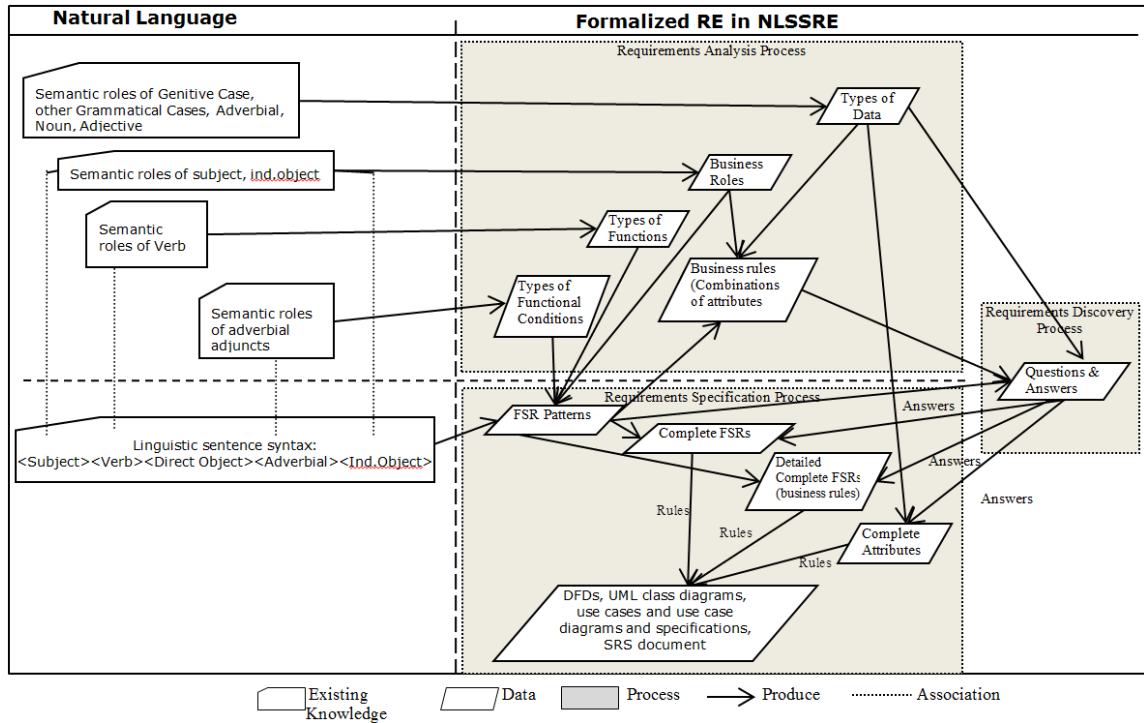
Natural Language

Formalized RE in NLSSRE

Requirements Analysis Process

Semantic roles of Genitive Case, other Grammatical Cases, Adverbial, Noun, Adjective

Types of Data

Semantic roles of subject, ind.object

Business Roles

Semantic roles of Verb

Types of Functions

Business rules (Combinations of attributes

Semantic roles of adverbial adjuncts

Types of Functional Conditions

Requirements Discovery Process

Questions & Answers

Requirements Specification Process

Linguistic sentence syntax: <Subject><Verb><Direct Object><Adverbial><Ind.Object>

FSR Patterns

Complete FSRs

Answers

Detailed Complete FSRs (business rules)

Answers

Answers

Rules

Rules

Complete Attributes

Rules

DFDs, UML class diagrams, use cases and use case diagrams and specifications, SRS document

Existing Knowledge

Data

Process

Produce

Association